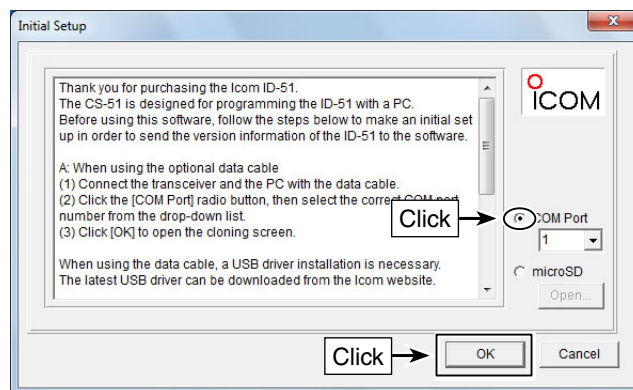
Initial Setup

Thank you for purchasing the Icom ID-51.
The CS-51 is designed for programming the ID-51 with a PC.
Before using this software, follow the steps below to make an initial set up in order to send the version information of the ID-51 to the software.

A: When using the optional data cable
(1) Connect the transceiver and the PC with the data cable.
(2) Click the [COM Port] radio button, then select the correct COM port number from the drop-down list.
(3) Click [OK] to open the cloning screen.

When using the data cable, a USB driver installation is necessary.
The latest USB driver can be downloaded from the Icom website.

ICOM

Click

COM Port

1

microSD

Open...

Click

OK

Cancel